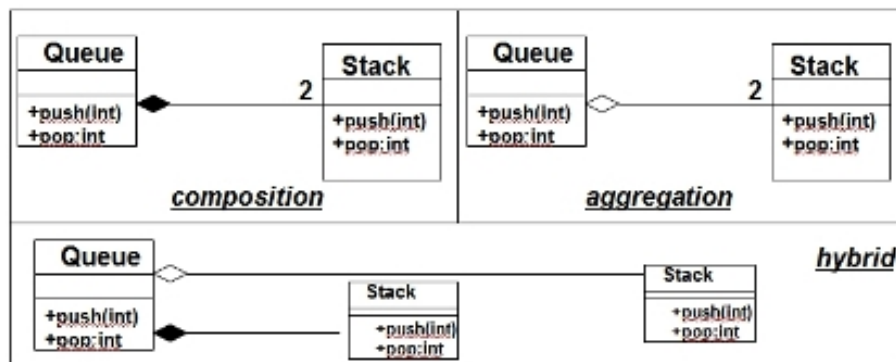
Queue

+push(int)
+pop:int

2

Stack

+push(int)
+pop:int

composition

Queue

+push(int)
+pop:int

2

Stack

+push(int)
+pop:int

aggregation

Queue

+push(int)
+pop:int

Stack

+push(int)
+pop:int

Stack

+push(int)
+pop:int

hybrid